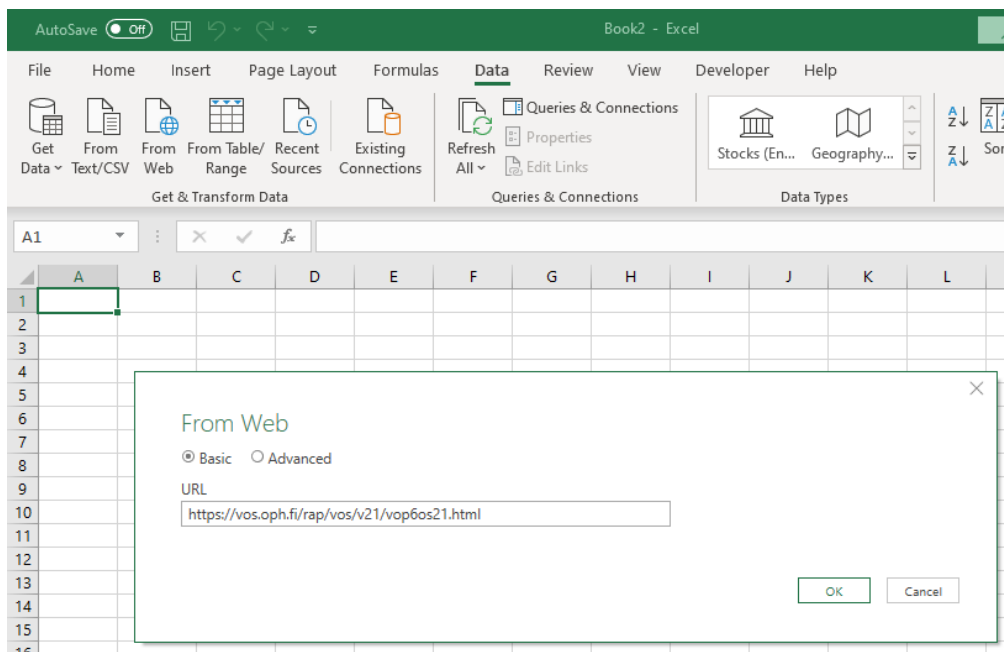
AutoSave Off Book2 - Excel

File Home Insert Page Layout Formulas Data Review View Developer Help

Get Data From Text/CSV From Web From Table/ Range Recent Sources Existing Connections
Get & Transform Data

Refresh All Queries & Connections Properties Edit Links
Queries & Connections

Stocks (En... Geography...
Data Types

So

A1 $f_x$

| | A | B | C | D | E | F | G | H | I | J | K | L |
|---|---|---|---|---|---|---|---|---|---|---|---|---|
| 1 | | | | | | | | | | | | |
| 2 | | | | | | | | | | | | |
| 3 | | | | | | | | | | | | |
| 4 | | | | | | | | | | | | |
| 5 | | | | | | | | | | | | |
| 6 | | | | | | | | | | | | |
| 7 | | | | | | | | | | | | |
| 8 | | | | | | | | | | | | |
| 9 | | | | | | | | | | | | |
| 10 | | | | | | | | | | | | |
| 11 | | | | | | | | | | | | |
| 12 | | | | | | | | | | | | |
| 13 | | | | | | | | | | | | |
| 14 | | | | | | | | | | | | |
| 15 | | | | | | | | | | | | |

From Web

Basic Advanced

URL
https://vos.oph.fi/rap/vos/v21/vop6os21.html

OK Cancel